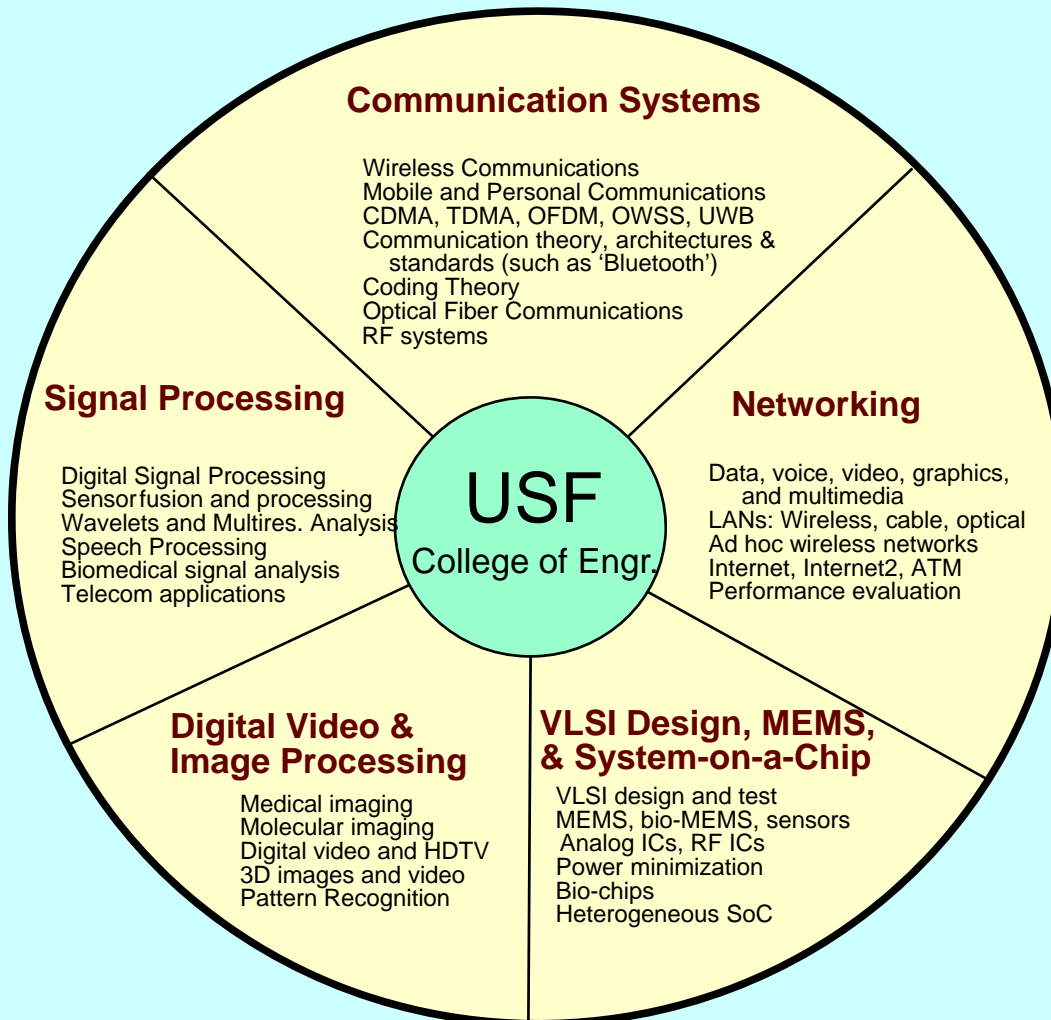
Communication Systems

Wireless Communications
Mobile and Personal Communications
CDMA, TDMA, OFDM, OWSS, UWB
Communication theory, architectures & standards (such as 'Bluetooth')
Coding Theory
Optical Fiber Communications
RF systems

Signal Processing

Digital Signal Processing
Sensorfusion and processing
Wavelets and Multires. Analysis
Speech Processing
Biomedical signal analysis
Telecom applications

USF
College of Engr.

Networking

Data, voice, video, graphics, and multimedia
LANs: Wireless, cable, optical
Ad hoc wireless networks
Internet, Internet2, ATM
Performance evaluation

Digital Video & Image Processing

Medical imaging
Molecular imaging
Digital video and HDTV
3D images and video
Pattern Recognition

VLSI Design, MEMS, & System-on-a-Chip

VLSI design and test
MEMS, bio-MEMS, sensors
Analog ICs, RF ICs
Power minimization
Bio-chips
Heterogeneous SoC